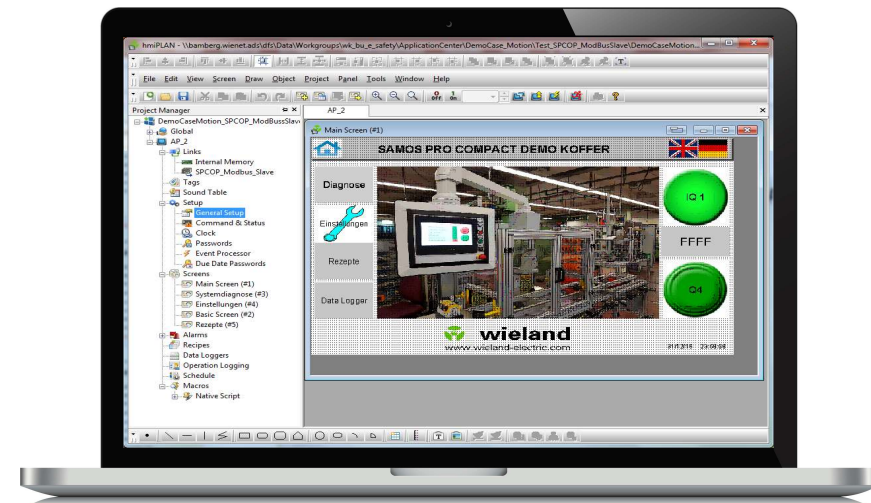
hmiPLAN - \\bamberg.wienet.ads\dfs\Data\Workgroups\wk_bu_e_safety\ApplicationCenter\DemoCase_Motion\Test_SPCOP_ModBusSlave\DemoCaseMotion...

File Edit View Screen Draw Object Project Panel Tools Window Help

Project Manager

AP_2

DemoCaseMotion_SPCOP_ModBussSlave
Global
AP_2
Links
Internal Memory
SPCOP_Modbus_Slave
Tags
Sound Table
Setup
General Setup
Command & Status
Clock
Passwords
Event Processor
Due Date Passwords
Screens
Main Screen (#1)
Systemdiagnose (#3)
Einstellungen (#4)
Basic Screen (#2)
Rezepte (#5)
Alarms
Recipes
Data Loggers
Operation Logging
Schedule
Macros
Native Script

Main Screen (#1)

SAMOS PRO COMPACT DEMO KOFFER

Diagnose

Einstellungen

Rezepte

Data Logger

IQ 1

FFFF

Q4

wieland

www.wieland-electric.com

21.8.2018 23:09:04